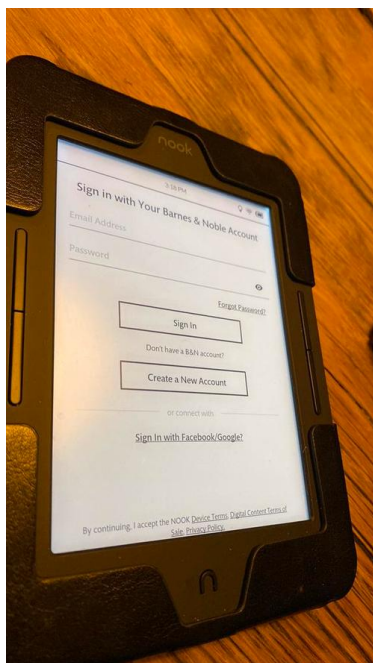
nook

3:58 PM

Sign in with Your Barnes & Noble Account

Email Address

Password

Forgot Password?

Sign In

Don't have a B&N account?

Create a New Account

or connect with

Sign In with Facebook/Google?

By continuing, I accept the NOOK Device Terms, Digital Content Terms of Sale, Privacy Policy.